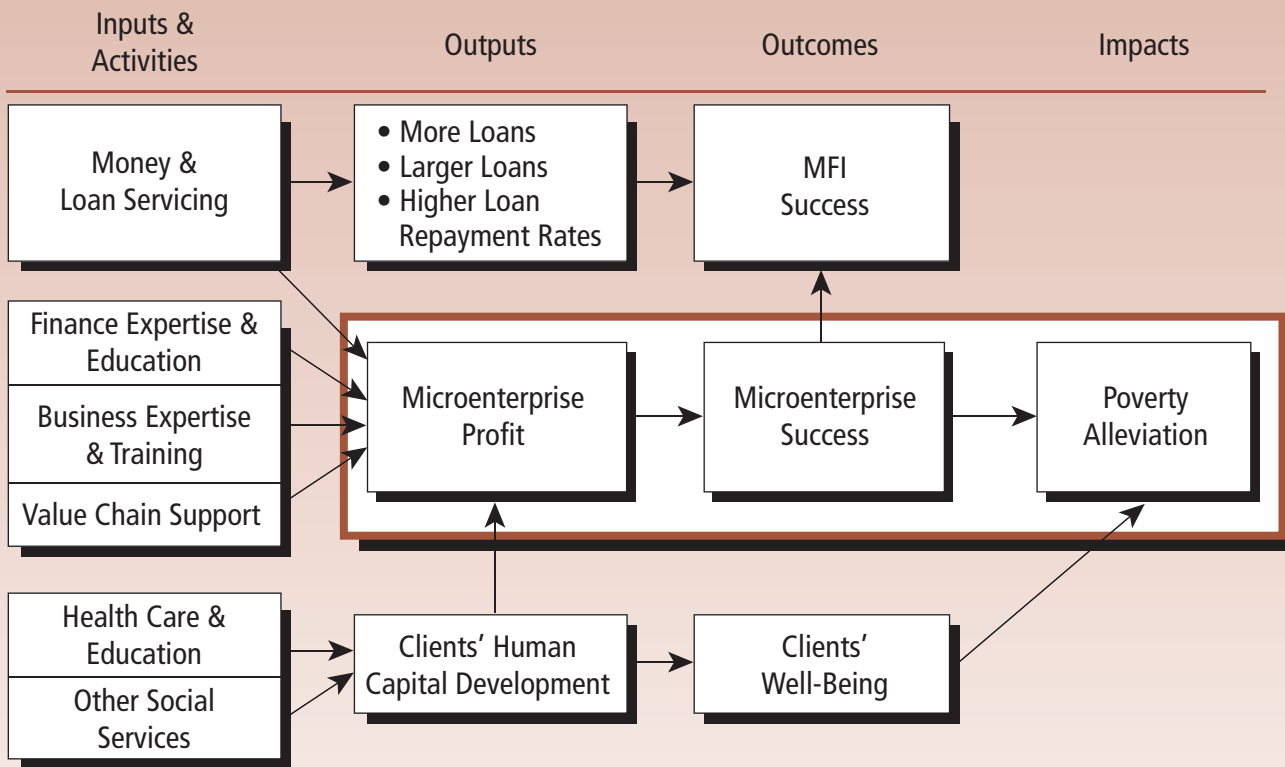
Inputs & Activities

Outputs

Outcomes

Impacts

Money & Loan Servicing

• More Loans
• Larger Loans
• Higher Loan Repayment Rates

MFI Success

Finance Expertise & Education

Business Expertise & Training

Value Chain Support

Microenterprise Profit

Microenterprise Success

Poverty Alleviation

Health Care & Education

Other Social Services

Clients' Human Capital Development

Clients' Well-Being